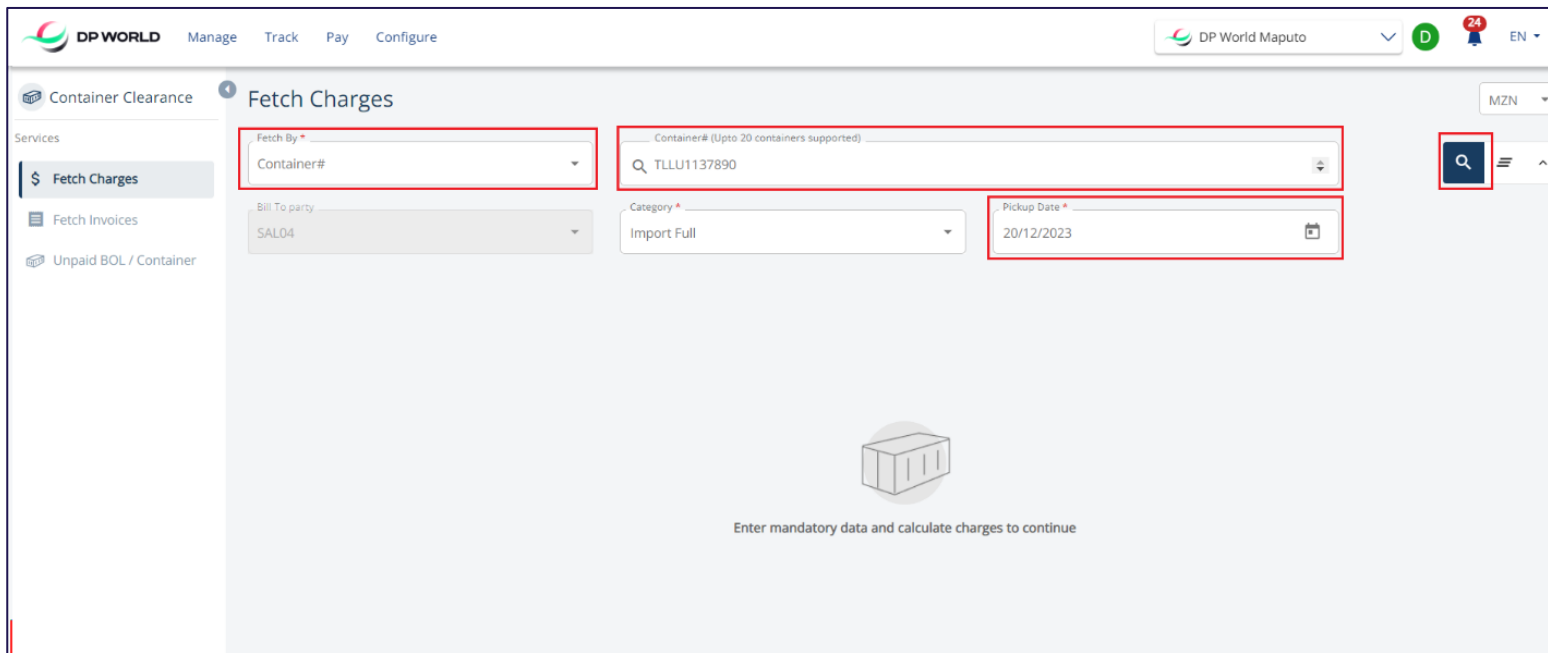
DP WORLD Manage Track Pay Configure

DP World Maputo D 24 EN

Container Clearance

Services

$ Fetch Charges

Fetch Invoices

Unpaid BOL / Container

Fetch Charges

MZN

Fetch By *
Container#

Container# (Upto 20 containers supported)
TLLU1137890

Bill To party
SAL04

Category *
Import Full

Pickup Date *
20/12/2023

Enter mandatory data and calculate charges to continue